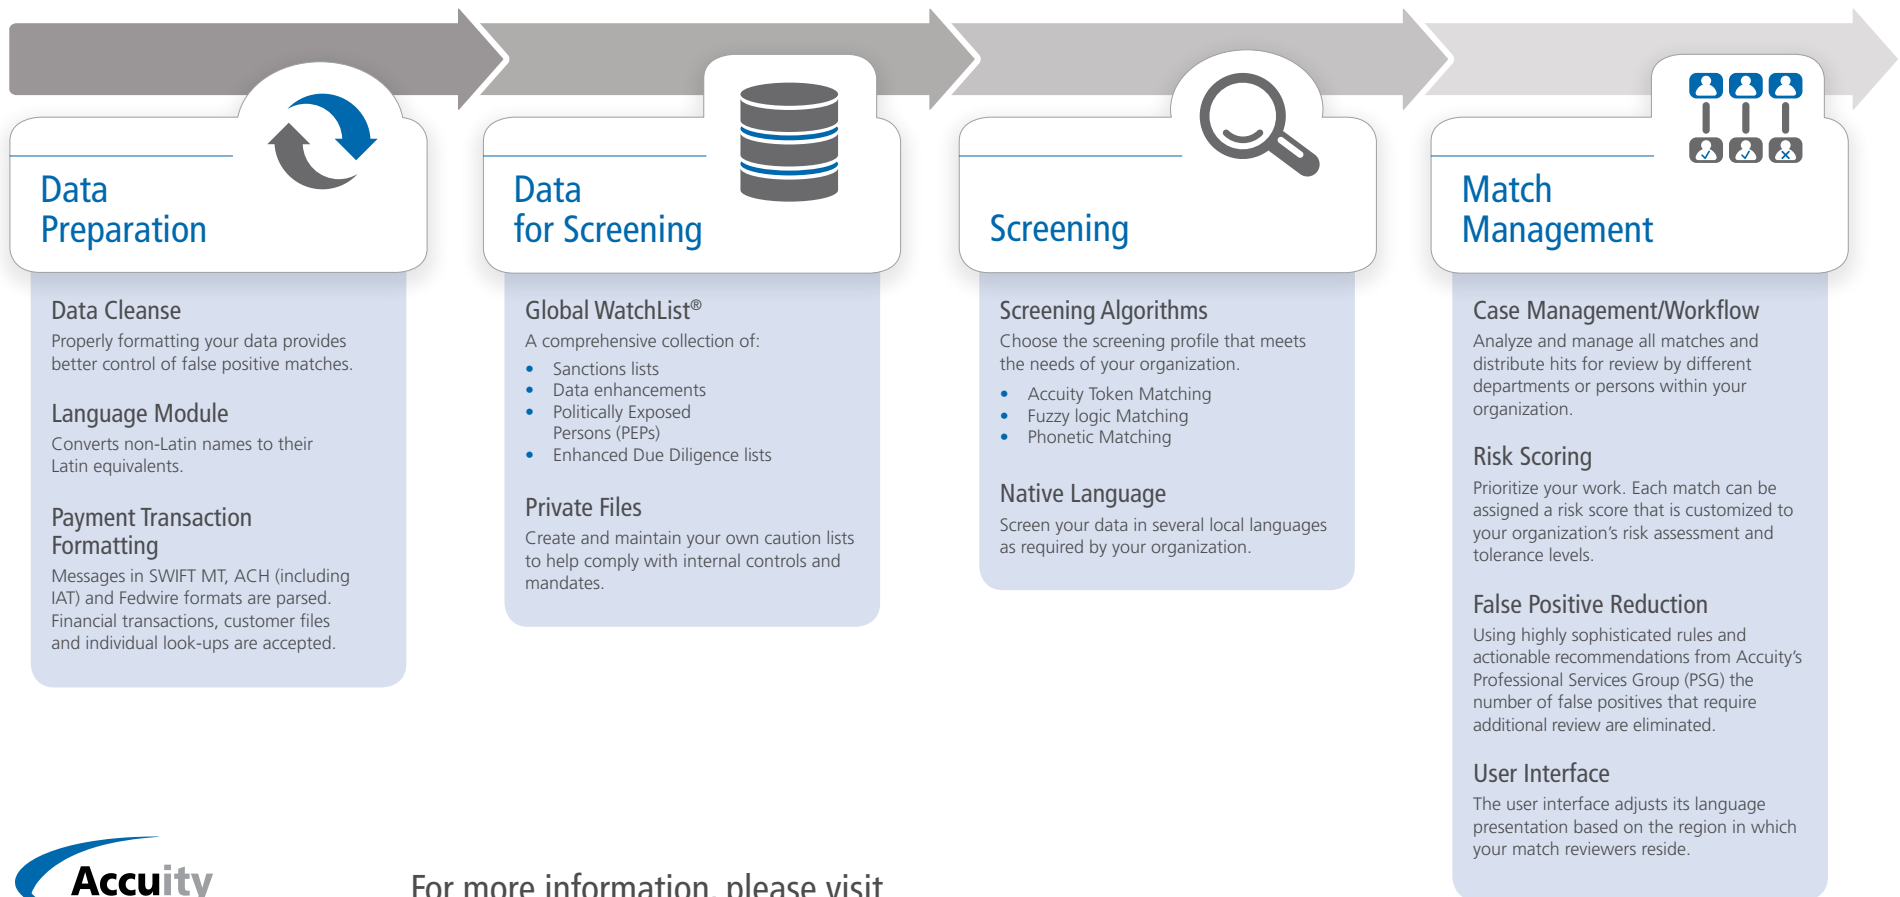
Data Preparation

Data Cleanse
Properly formatting your data provides better control of false positive matches.

Language Module
Converts non-Latin names to their Latin equivalents.

Payment Transaction Formatting
Messages in SWIFT MT, ACH (including IAT) and Fedwire formats are parsed. Financial transactions, customer files and individual look-ups are accepted.

Data for Screening

Global WatchList®
A comprehensive collection of:
- Sanctions lists
- Data enhancements
- Politically Exposed Persons (PEPs)
- Enhanced Due Diligence lists

Private Files
Create and maintain your own caution lists to help comply with internal controls and mandates.

Screening

Screening Algorithms
Choose the screening profile that meets the needs of your organization.
- Accuity Token Matching
- Fuzzy logic Matching
- Phonetic Matching

Native Language
Screen your data in several local languages as required by your organization.

Match Management

Case Management/Workflow
Analyze and manage all matches and distribute hits for review by different departments or persons within your organization.

Risk Scoring
Prioritize your work. Each match can be assigned a risk score that is customized to your organization's risk assessment and tolerance levels.

False Positive Reduction
Using highly sophisticated rules and actionable recommendations from Accuity's Professional Services Group (PSG) the number of false positives that require additional review are eliminated.

User Interface
The user interface adjusts its language presentation based on the region in which your match reviewers reside.

Accuity

For more information, please visit